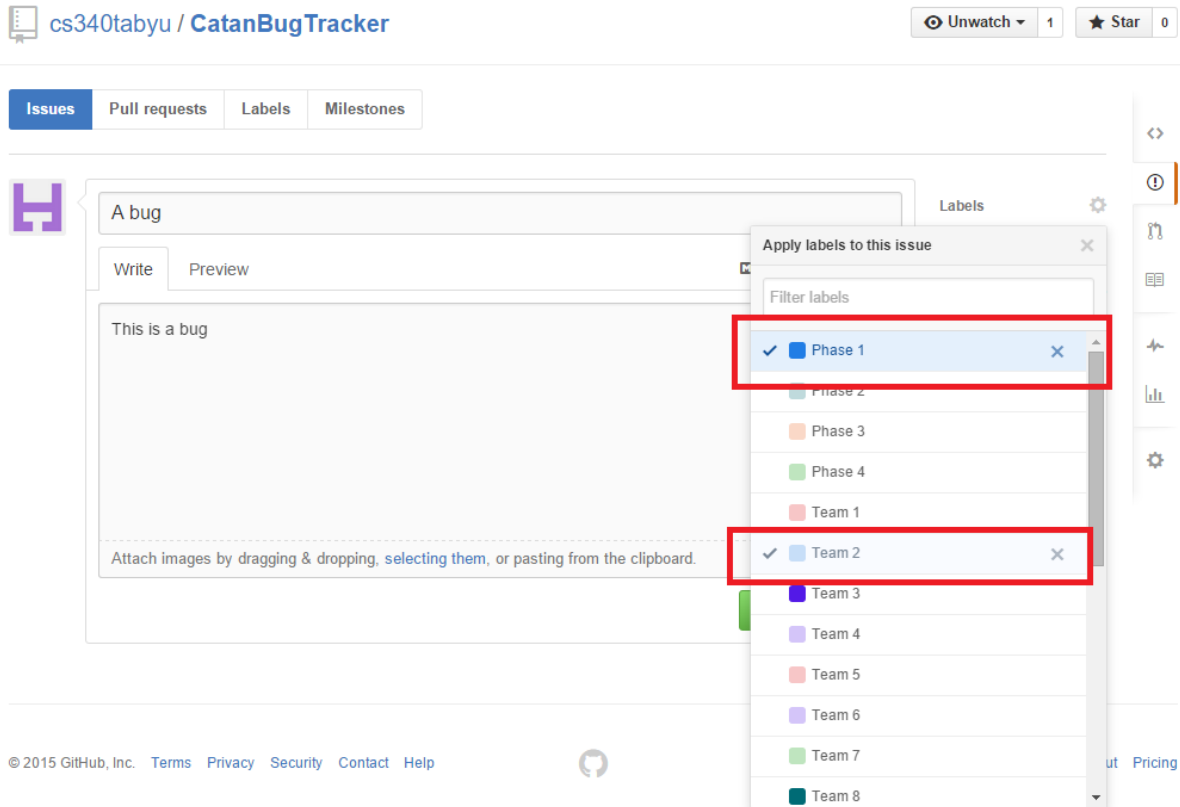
cs340tabyu / CatanBugTracker

Unwatch 1 Star 0

Issues Pull requests Labels Milestones

A bug

Write Preview

This is a bug

Attach images by dragging & dropping, selecting them, or pasting from the clipboard.

Labels

Apply labels to this issue

Filter labels

Phase 1
Phase 2
Phase 3
Phase 4
Team 1
Team 2
Team 3
Team 4
Team 5
Team 6
Team 7
Team 8

© 2015 GitHub, Inc. Terms Privacy Security Contact Help

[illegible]ut Pricing